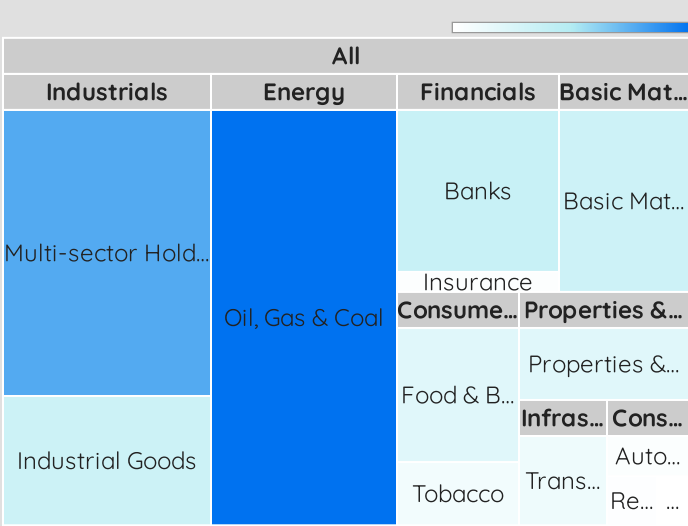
All

Industrials

Multi-sector Hold...

Industrial Goods

Energy

Oil, Gas & Coal

Financials

Banks

Insurance

Basic Mat...

Basic Mat...

Consume...

Food & B...

Tobacco

Properties &...

Properties &...

Infras...

Trans...

Cons...

Auto...

Re...